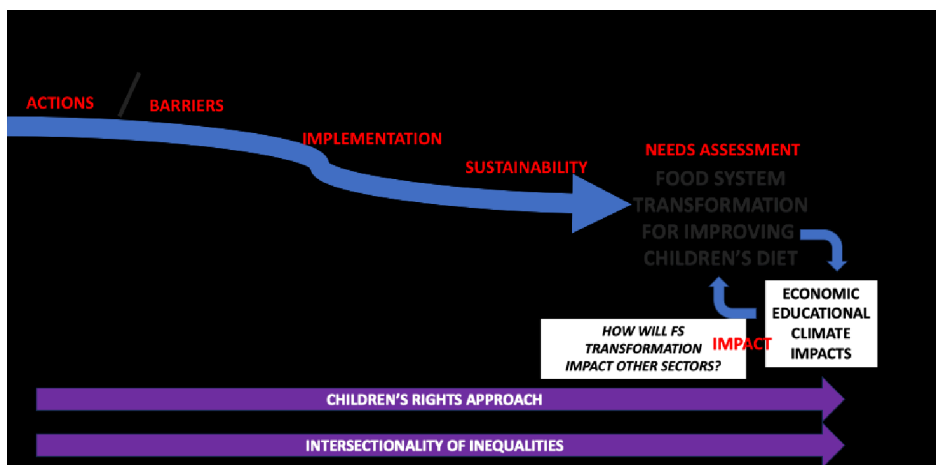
ACTIONS / BARRIERS

IMPLEMENTATION

SUSTAINABILITY

NEEDS ASSESSMENT

FOOD SYSTEM TRANSFORMATION FOR IMPROVING CHILDREN'S DIET

ECONOMIC EDUCATIONAL CLIMATE IMPACTS

HOW WILL FS TRANSFORMATION IMPACT OTHER SECTORS?

IMPACT

CHILDREN'S RIGHTS APPROACH

INTERSECTIONALITY OF INEQUALITIES